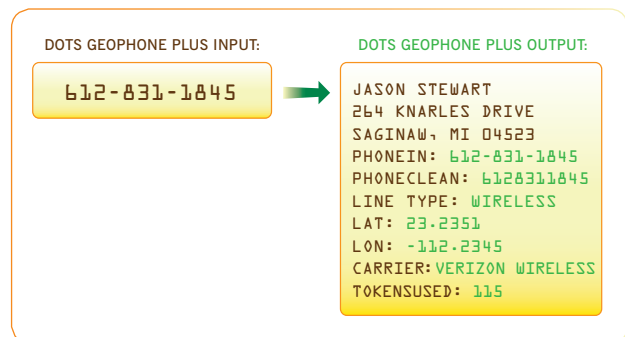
DOTS GEOPHONE PLUS INPUT:

612-831-1845

DOTS GEOPHONE PLUS OUTPUT:

JASON STEWART
264 KNARLES DRIVE
SAGINAW, MI 04523
PHONEIN: 612-831-1845
PHONECLEAN: 6128311845
LINE TYPE: WIRELESS
LAT: 23.2351
LON: -112.2345
CARRIER: VERIZON WIRELESS
TOKENSUSED: 115